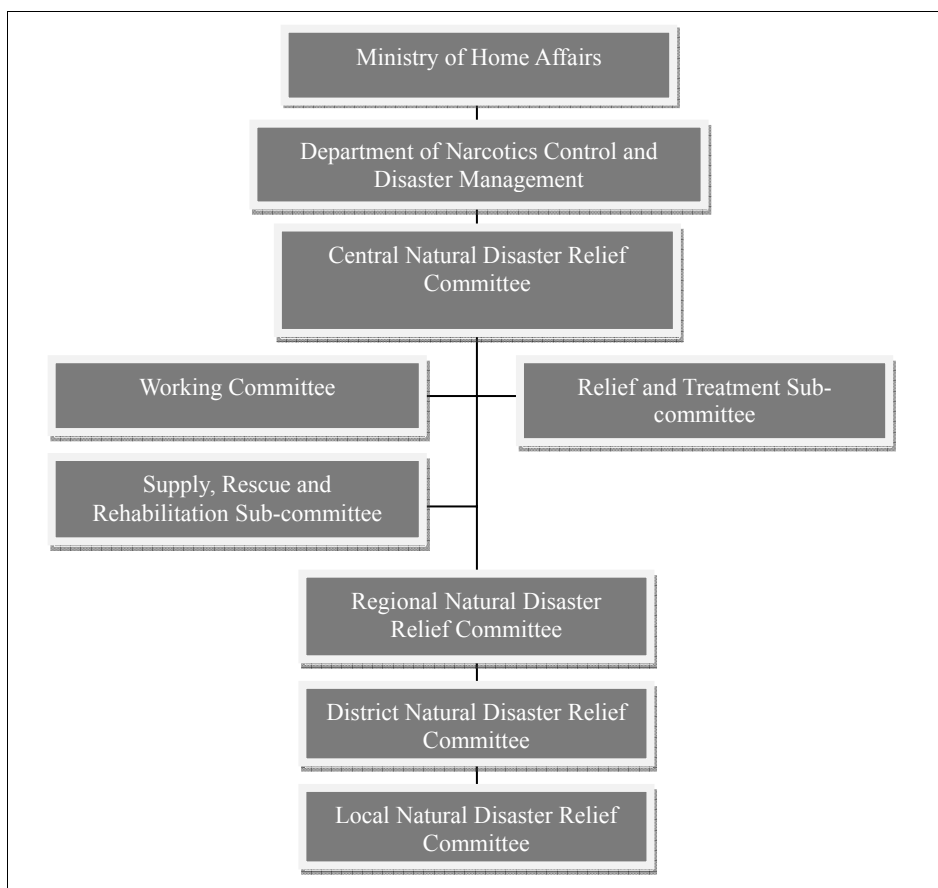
Ministry of Home Affairs

Department of Narcotics Control and Disaster Management

Central Natural Disaster Relief Committee

Working Committee

Relief and Treatment Sub-committee

Supply, Rescue and Rehabilitation Sub-committee

Regional Natural Disaster Relief Committee

District Natural Disaster Relief Committee

Local Natural Disaster Relief Committee